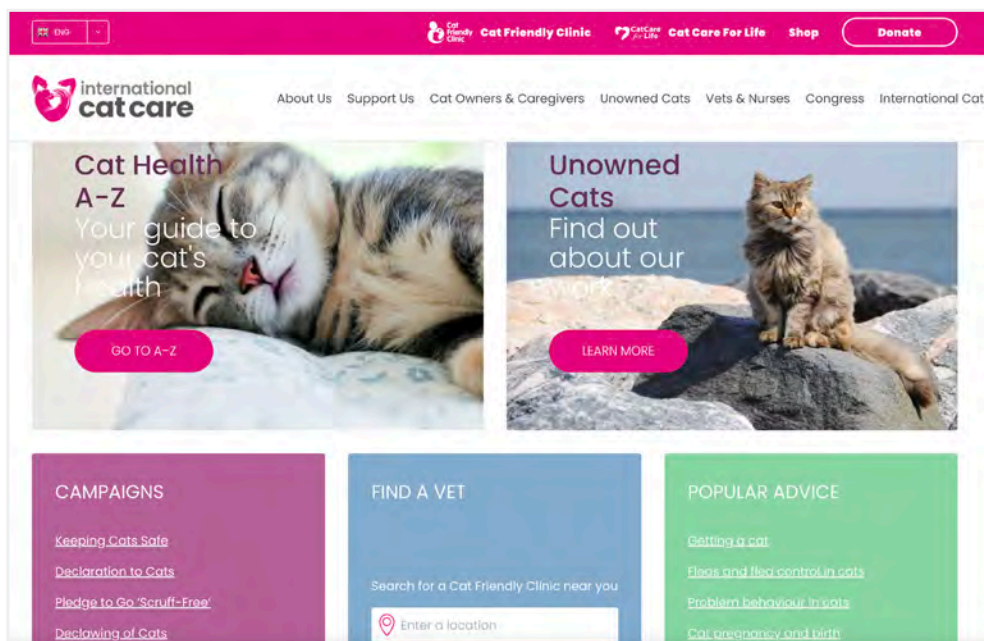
ENG

Cat Friendly Clinic Cat Friendly Clinic CatCare for Life Cat Care For Life Shop Donate

international cat care

About Us Support Us Cat Owners & Caregivers Unowned Cats Vets & Nurses Congress International Cat

Cat Health A-Z
Your guide to your cat's health

GO TO A-Z

Unowned Cats
Find out about our work

LEARN MORE

CAMPAIGNS

Keeping Cats Safe
Declaration to Cats
Pledge to Go 'Scruff-Free'
Declawing of Cats

FIND A VET

Search for a Cat Friendly Clinic near you

Enter a location

POPULAR ADVICE

Getting a cat
Fleas and flea control in cats
Problem behaviour in cats
Cat pregnancy and birth